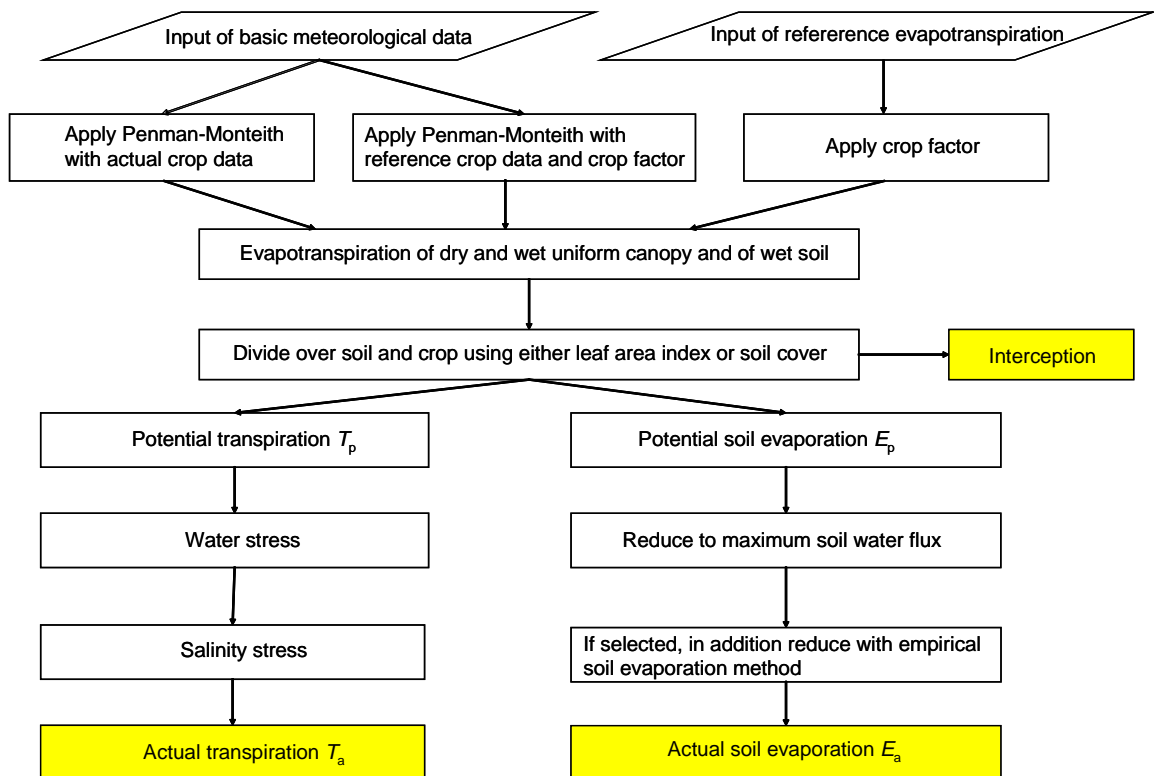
Input of basic meteorological data

Input of refererence evapotranspiration

Apply Penman-Monteith with actual crop data

Apply Penman-Monteith with reference crop data and crop factor

Apply crop factor

Evapotranspiration of dry and wet uniform canopy and of wet soil

Divide over soil and crop using either leaf area index or soil cover

Interception

Potential transpiration $T_p$

Potential soil evaporation $E_p$

Water stress

Reduce to maximum soil water flux

Salinity stress

If selected, in addition reduce with empirical soil evaporation method

Actual transpiration $T_a$

Actual soil evaporation $E_a$